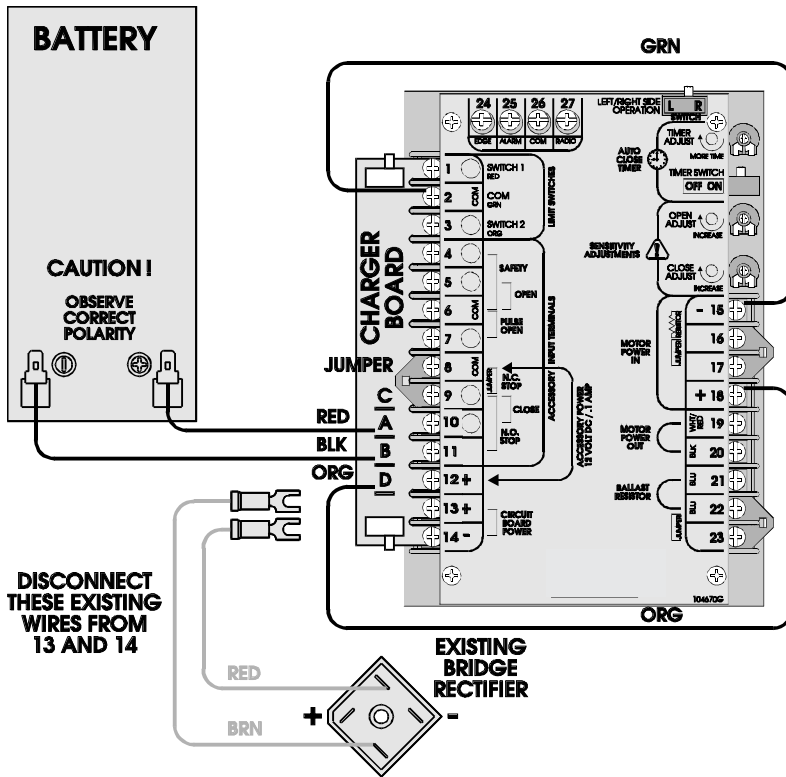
BATTERY

GRN

24 25 26 27
EDGE ALARM COM RADIO

LEFT/RIGHT SIDE OPERATION
L R
SWITCH

AUTO CLOSE TIMER

TIMER ADJUST
MORE TIME

TIMER SWITCH
OFF ON

1 SWITCH 1 RED
2 COM GRN
3 SWITCH 2 ORG
LIMIT SWITCHES

CHARGER BOARD

SENSITIVITY ADJUSTMENTS

OPEN ADJUST
INCREASE

CLOSE ADJUST
INCREASE

CAUTION !

OBSERVE CORRECT POLARITY

4
5 SAFETY
OPEN
6 COM
PULSE OPEN
7
ACCESSORY INPUT TERMINALS

JUMPER

8 COM
9 JUMPER N.C. STOP
CLOSE
10
N.O. STOP
11

ACCESSORY POWER 12 VOLT DC / .1 AMP

C
RED A
BLK B
ORG D

12 +
13 + CIRCUIT BOARD POWER
14 -

- 15
16
17
JUMPER RESISTOR
MOTOR POWER IN

+ 18
WHT/RED 19
MOTOR POWER OUT
BLK 20
BLU 21
BALLAST RESISTOR
BLU 22
JUMPER
23

104670G

ORG

DISCONNECT THESE EXISTING WIRES FROM 13 AND 14

EXISTING BRIDGE RECTIFIER

RED

+

-

BRN